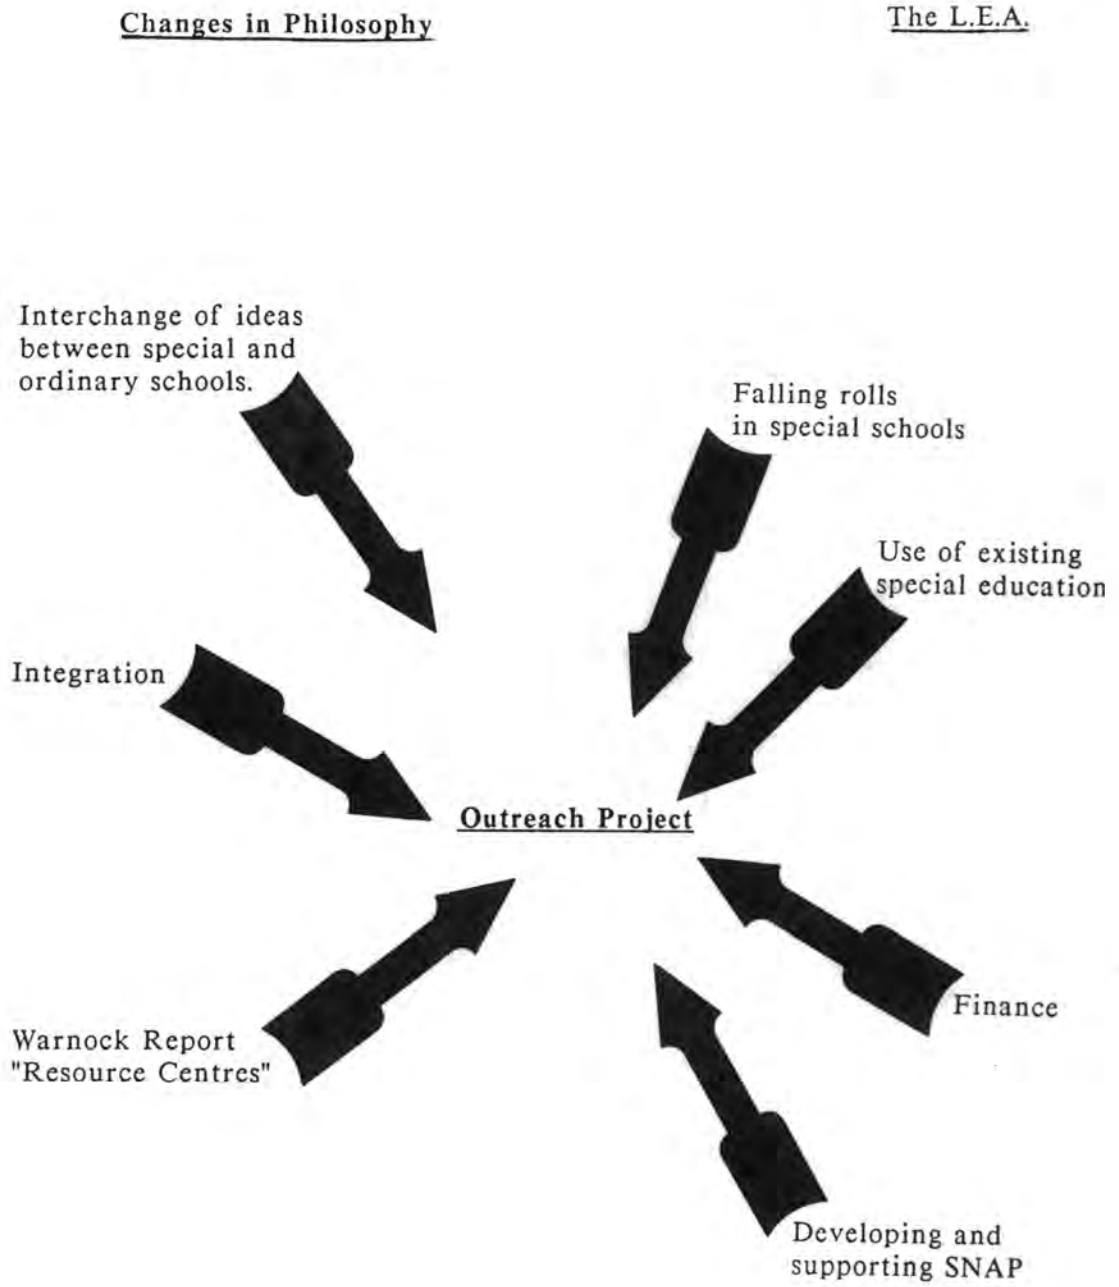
Changes in Philosophy

The L.E.A.

Interchange of ideas between special and ordinary schools.

Falling rolls in special schools

Use of existing special education

Integration

Outreach Project

Finance

Warnock Report "Resource Centres"

Developing and supporting SNAP